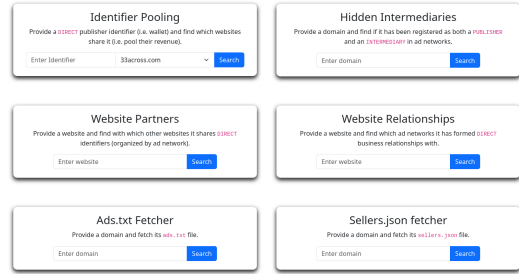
Identifier Pooling

Provide a DIRECT publisher identifier (i.e. wallet) and find which websites share it (i.e. pool their revenue).

Enter Identifier | 33across.com | Search

Hidden Intermediaries

Provide a domain and find if it has been registered as both a PUBLISHER and an INTERMEDIARY in ad networks.

Enter domain | Search

Website Partners

Provide a website and find with which other websites it shares DIRECT identifiers (organized by ad network).

Enter website | Search

Website Relationships

Provide a website and find which ad networks it has formed DIRECT business relationships with.

Enter website | Search

Ads.txt Fetcher

Provide a domain and fetch its ads.txt file.

Enter domain | Search

Sellers.json fetcher

Provide a domain and fetch its sellers.json file.

Enter domain | Search